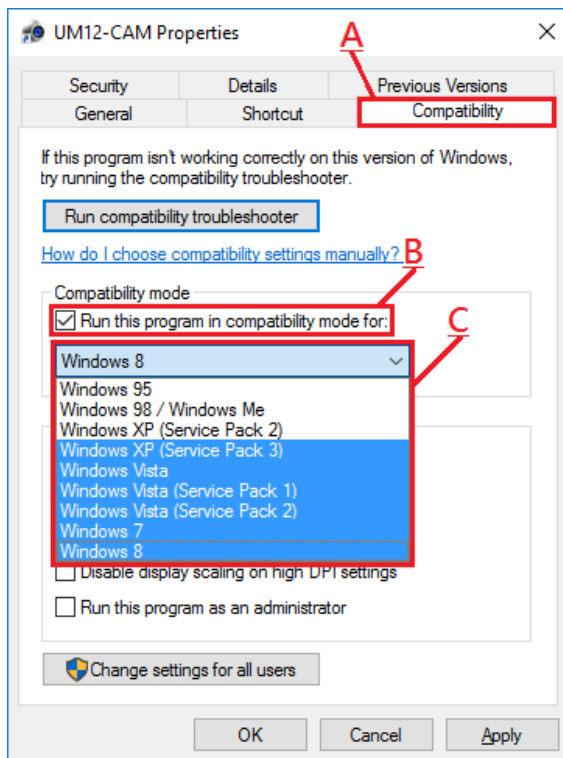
UM12-CAM Properties ×

A

| Security | Details | Previous Versions |
|---|---|---|
| General | Shortcut | Compatibility |

If this program isn't working correctly on this version of Windows, try running the compatibility troubleshooter.

Run compatibility troubleshooter

How do I choose compatibility settings manually?

B

Compatibility mode

Run this program in compatibility mode for:

C

Windows 8

Windows 95
Windows 98 / Windows Me
Windows XP (Service Pack 2)
Windows XP (Service Pack 3)
Windows Vista
Windows Vista (Service Pack 1)
Windows Vista (Service Pack 2)
Windows 7
Windows 8

Disable display scaling on high DPI settings

Run this program as an administrator

Change settings for all users

OK Cancel Apply